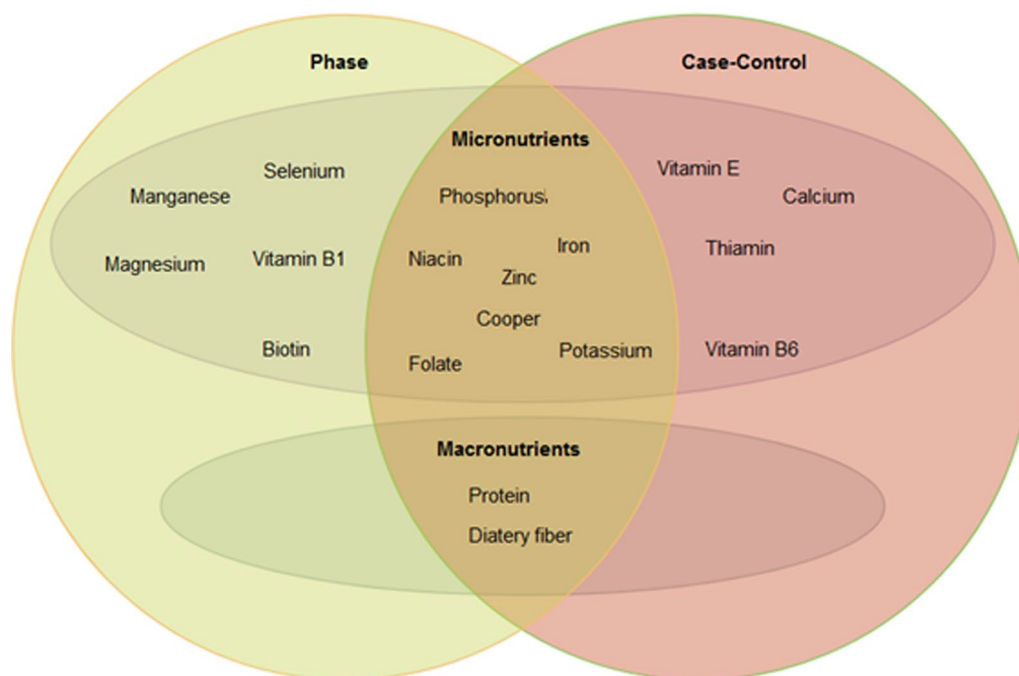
Phase

Case-Control

Micronutrients

Selenium

Manganese

Magnesium

Vitamin B1

Biotin

Phosphorus

Niacin

Iron

Zinc

Cooper

Folate

Potassium

Vitamin E

Calcium

Thiamin

Vitamin B6

Macronutrients

Protein

Diatery fiber